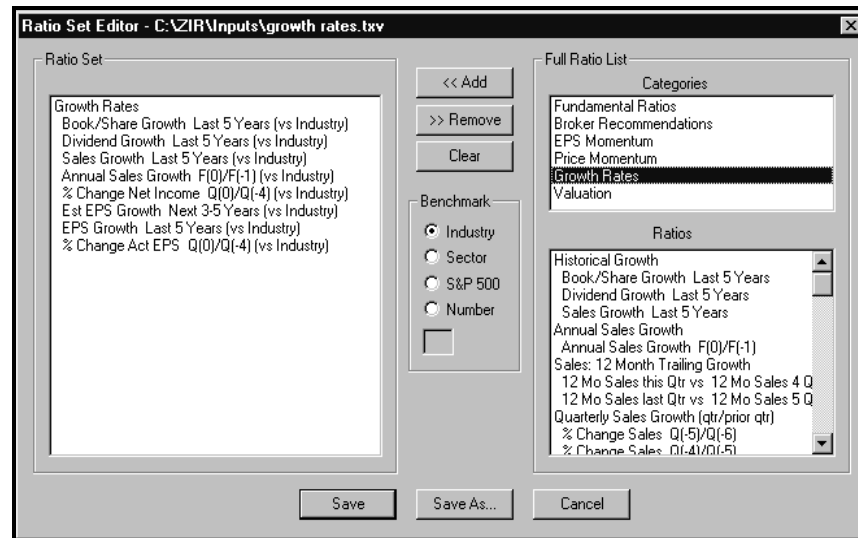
Ratio Set Editor - C:\ZIR\Inputs\growth rates.txv

Ratio Set

Growth Rates
Book/Share Growth Last 5 Years (vs Industry)
Dividend Growth Last 5 Years (vs Industry)
Sales Growth Last 5 Years (vs Industry)
Annual Sales Growth F(0)/F(-1) (vs Industry)
% Change Net Income Q(0)/Q(-4) (vs Industry)
Est EPS Growth Next 3-5 Years (vs Industry)
EPS Growth Last 5 Years (vs Industry)
% Change Act EPS Q(0)/Q(-4) (vs Industry)

<< Add

>> Remove

Clear

Benchmark

Industry

Sector

S&P 500

Number

Full Ratio List

Categories

Fundamental Ratios
Broker Recommendations
EPS Momentum
Price Momentum
Growth Rates
Valuation

Ratios

Historical Growth
Book/Share Growth Last 5 Years
Dividend Growth Last 5 Years
Sales Growth Last 5 Years
Annual Sales Growth
Annual Sales Growth F(0)/F(-1)
Sales: 12 Month Trailing Growth
12 Mo Sales this Qtr vs 12 Mo Sales 4 Q
12 Mo Sales last Qtr vs 12 Mo Sales 5 Q
Quarterly Sales Growth (qtr/prior qtr)
% Change Sales Q(-5)/Q(-6)
% Change Sales Q(-4)/Q(-5)

Save

Save As...

Cancel